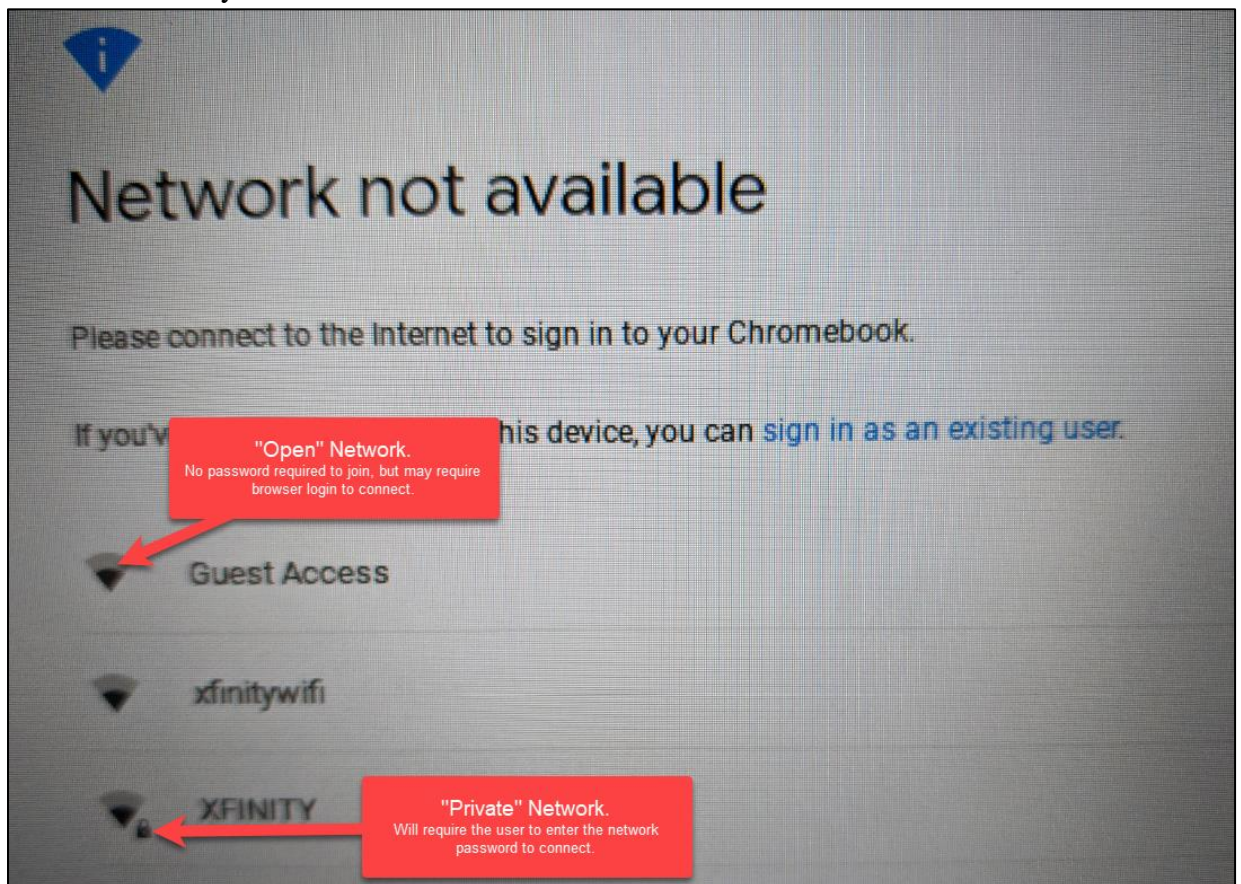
Network not available

Please connect to the Internet to sign in to your Chromebook.

If you'v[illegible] his device, you can sign in as an existing user.

"Open" Network.
No password required to join, but may require browser login to connect.

Guest Access

xfinitywifi

XFINITY

"Private" Network.
Will require the user to enter the network password to connect.